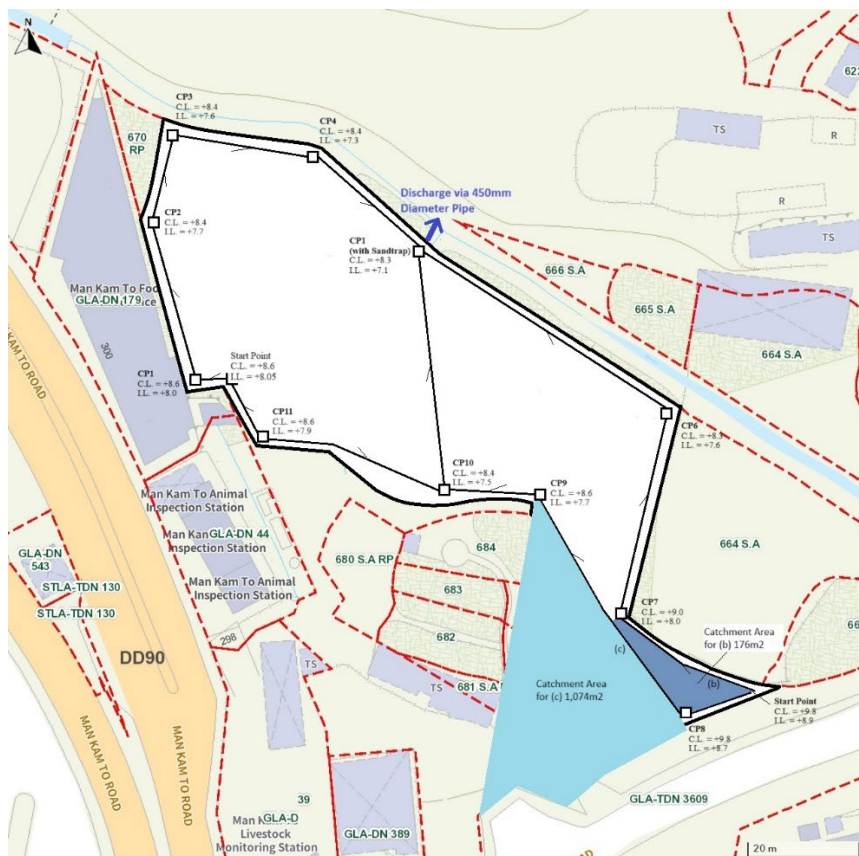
N

CP3
C.L. = +8.4
I.L. = +7.6

CP4
C.L. = +8.4
I.L. = +7.3

670
RP

622

TS

R

Discharge via 450mm Diameter Pipe

R

TS

CP2
C.L. = +8.4
I.L. = +7.7

CP1
(with Sandtrap)
C.L. = +8.3
I.L. = +7.1

666 S.A

665 S.A

664 S.A

Man Kam To Foo
GLA-DN 179 ice

300

KAM TO ROAD

Start Point
C.L. = +8.6
I.L. = +8.05

CP1
C.L. = +8.6
I.L. = +8.0

CP11
C.L. = +8.6
I.L. = +7.9

CP6
C.L. = +8.3
I.L. = +7.6

CP10
C.L. = +8.4
I.L. = +7.5

CP9
C.L. = +8.6
I.L. = +7.7

Man Kam To Animal
Inspection Station

Man Kan GLA-DN 44
Inspection Station

Man Kam To Animal
Inspection Station

GLA-DN
543

STLA-TDN 130

STLA-TDN 130

680 S.A RP

684

683

682

664 S.A

CP7
C.L. = +9.0
I.L. = +8.0

Catchment Area
for (b) 176m2

(c)

(b)

Start Point
C.L. = +9.8
I.L. = +8.9

298

DD90

TS

TS

681 S.A

Catchment Area
for (c) 1,074m2

CP8
C.L. = +9.8
I.L. = +8.7

MAN KAM TO ROAD

MAN KAM TO ROAD

39

Man K GLA-D
Livestock
Monitoring Station

GLA-DN 389

GLA-TDN 3609

20 m